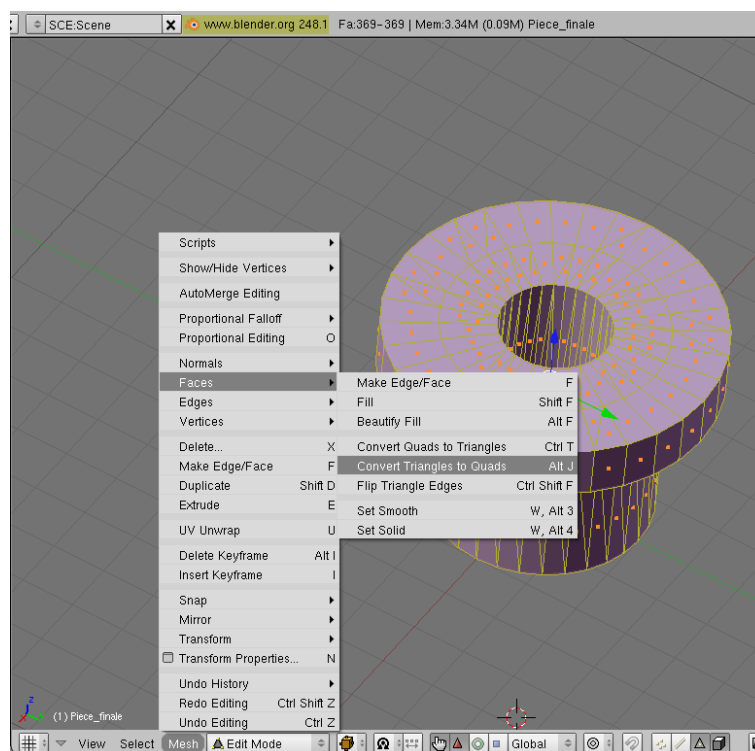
SCE:Scene www.blender.org 248.1 Fa:369-369 | Mem:3.34M (0.09M) Piece_finale

| | |
|---|---|
| Scripts | |
| Show/Hide Vertices | |
| AutoMerge Editing | |
| Proportional Falloff | |
| Proportional Editing | O |
| Normals | |
| Faces | |
| Edges | |
| Vertices | |
| Delete... | X |
| Make Edge/Face | F |
| Duplicate | Shift D |
| Extrude | E |
| UV Unwrap | U |
| Delete Keyframe | Alt I |
| Insert Keyframe | I |
| Snap | |
| Mirror | |
| Transform | |
| Transform Properties... | N |
| Undo History | |
| Redo Editing | Ctrl Shift Z |
| Undo Editing | Ctrl Z |

| | |
|---|---|
| Make Edge/Face | F |
| Fill | Shift F |
| Beautify Fill | Alt F |
| Convert Quads to Triangles | Ctrl T |
| Convert Triangles to Quads | Alt J |
| Flip Triangle Edges | Ctrl Shift F |
| Set Smooth | W, Alt 3 |
| Set Solid | W, Alt 4 |

(1) Piece_finale

View Select Mesh Edit Mode Global